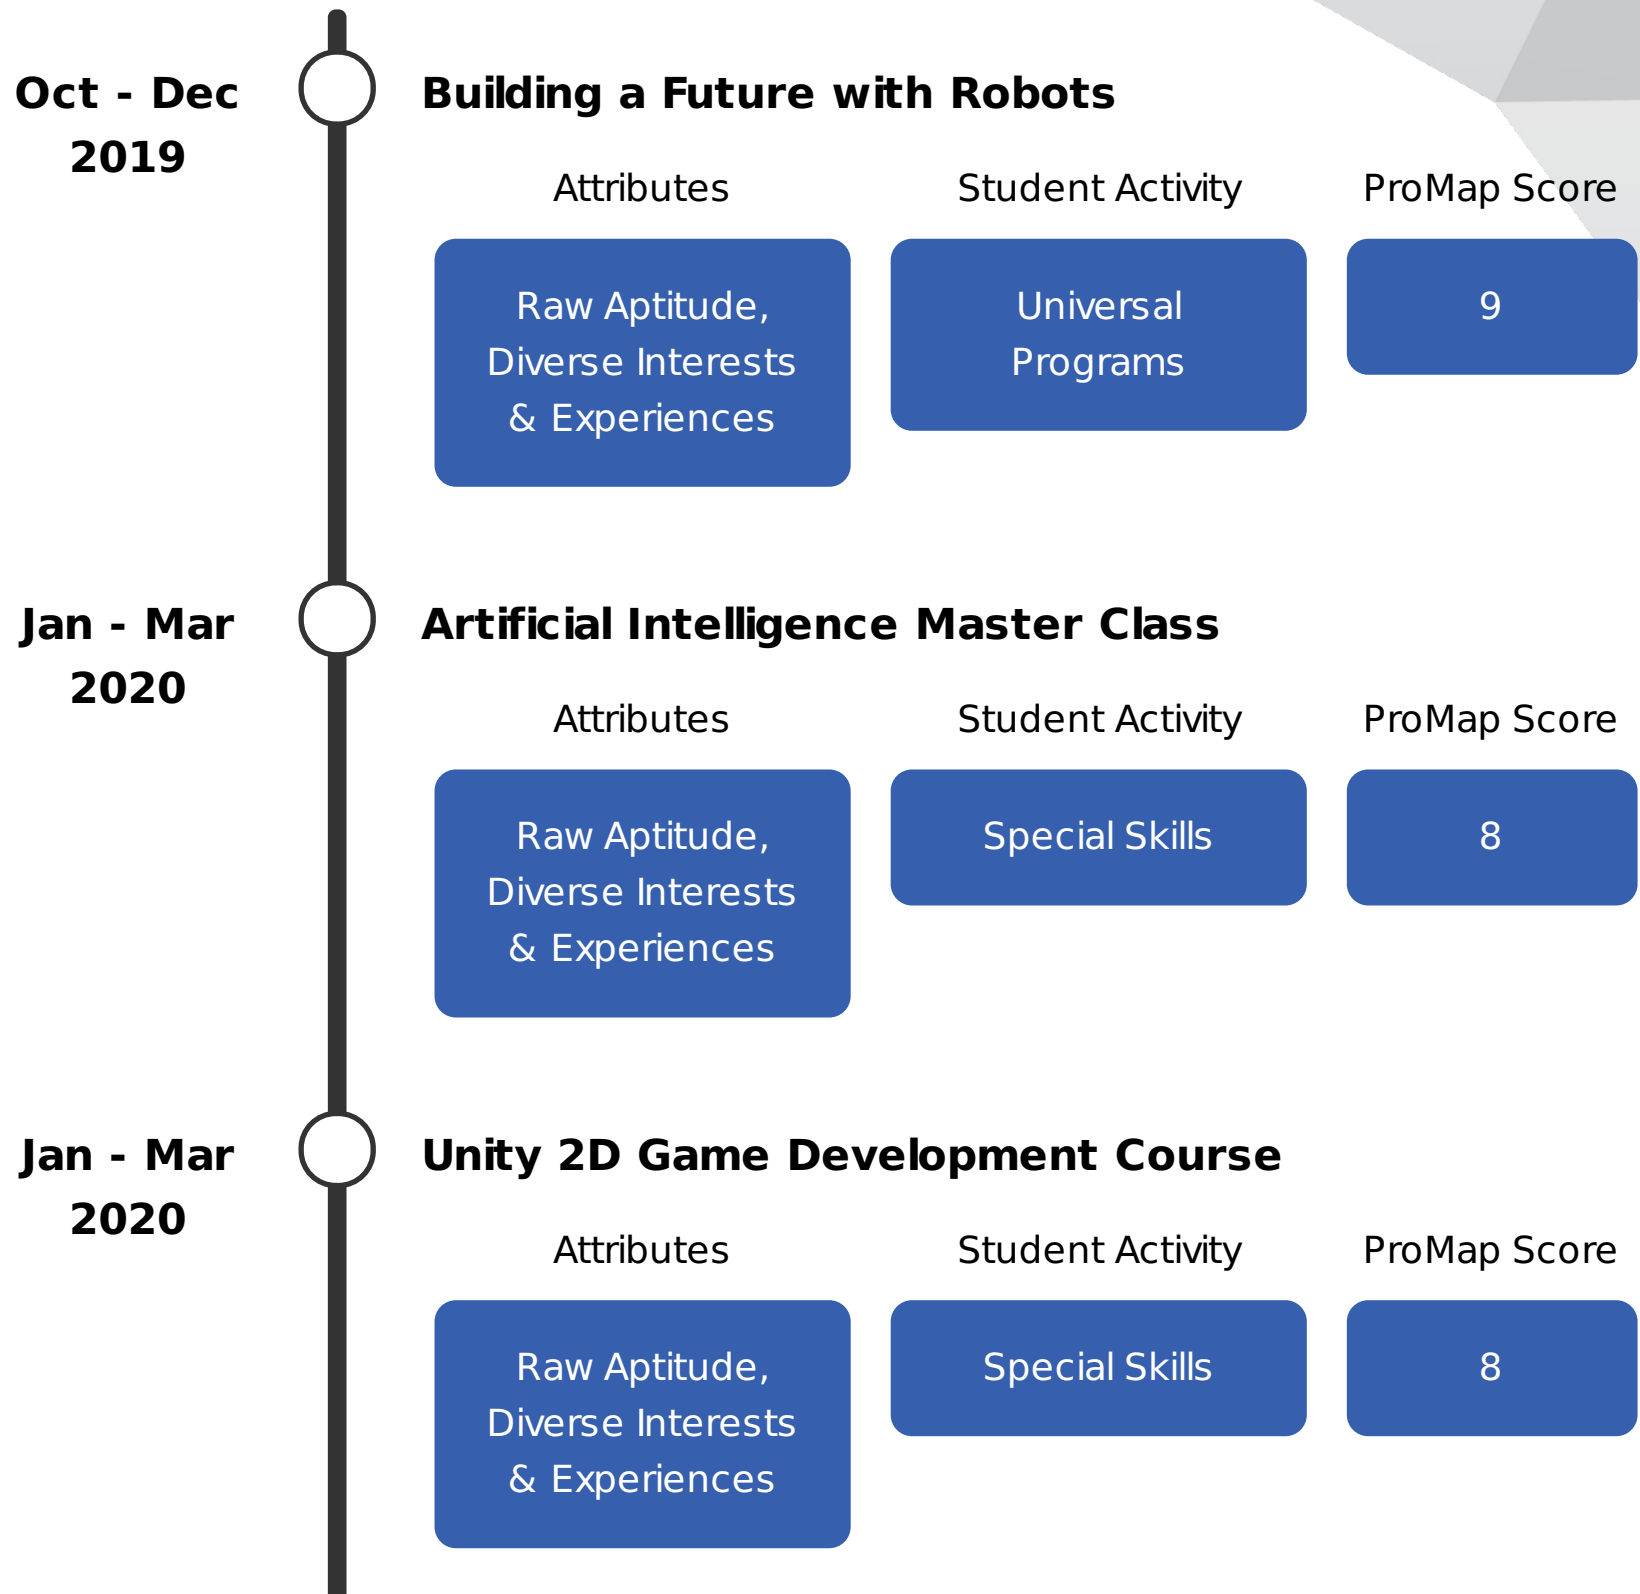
Oct - Dec 2019

Building a Future with Robots

| Attributes | Student Activity | ProMap Score |
|---|---|---|
| Raw Aptitude, Diverse Interests & Experiences | Universal Programs | 9 |

Jan - Mar 2020

Artificial Intelligence Master Class

| Attributes | Student Activity | ProMap Score |
|---|---|---|
| Raw Aptitude, Diverse Interests & Experiences | Special Skills | 8 |

Jan - Mar 2020

Unity 2D Game Development Course

| Attributes | Student Activity | ProMap Score |
|---|---|---|
| Raw Aptitude, Diverse Interests & Experiences | Special Skills | 8 |